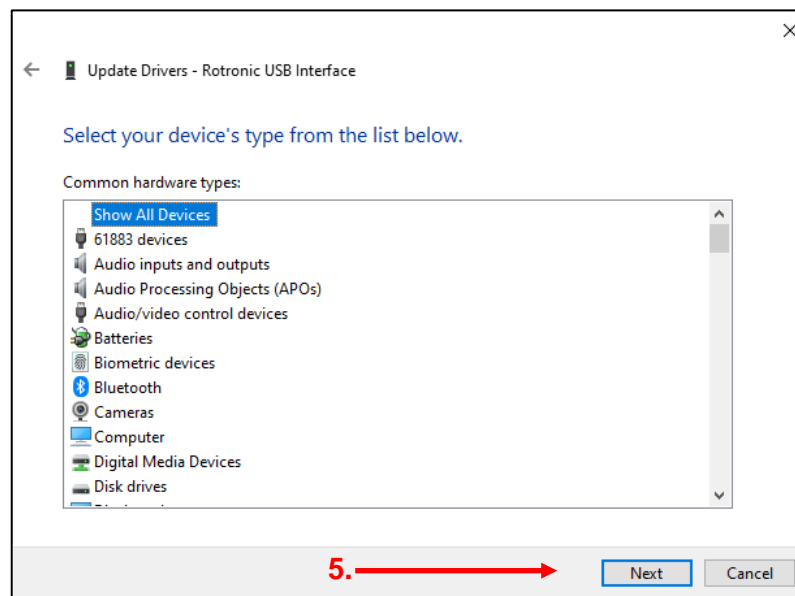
Update Drivers - Rotronic USB Interface

Select your device's type from the list below.

Common hardware types:

Show All Devices
61883 devices
Audio inputs and outputs
Audio Processing Objects (APOs)
Audio/video control devices
Batteries
Biometric devices
Bluetooth
Cameras
Computer
Digital Media Devices
Disk drives
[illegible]

5.

Next
Cancel